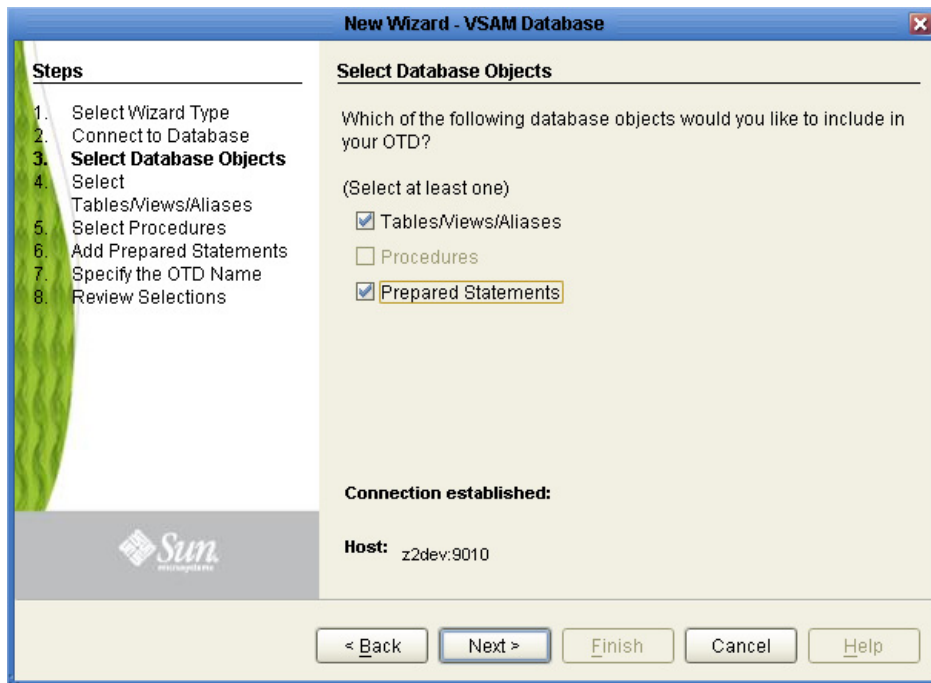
New Wizard - VSAM Database

Steps

1. Select Wizard Type
2. Connect to Database
3. Select Database Objects
4. Select Tables/Views/Aliases
5. Select Procedures
6. Add Prepared Statements
7. Specify the OTD Name
8. Review Selections

Sun microsystems

Select Database Objects

Which of the following database objects would you like to include in your OTD?

(Select at least one)

☑ Tables/Views/Aliases

☐ Procedures

☑ Prepared Statements

Connection established:

Host: z2dev:9010

< Back | Next > | Finish | Cancel | Help